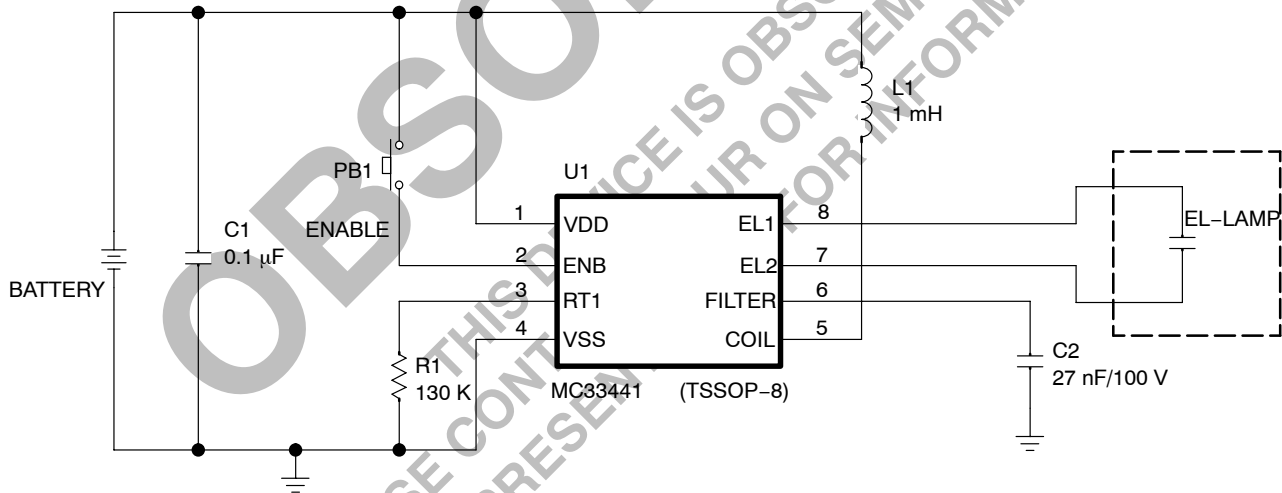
OBSOLETE

THIS DEVICE IS OBSOLETE

PLEASE CONTACT YOUR ON SEMI REPRESENTATIVE FOR INFORMATION

L1
1 mH

PB1

U1

ENABLE

C1
0.1 μF

BATTERY

1 VDD
2 ENB
3 RT1
4 VSS

EL1 8
EL2 7
FILTER 6
COIL 5

EL−LAMP

R1
130 K

MC33441

(TSSOP−8)

C2
27 nF/100 V